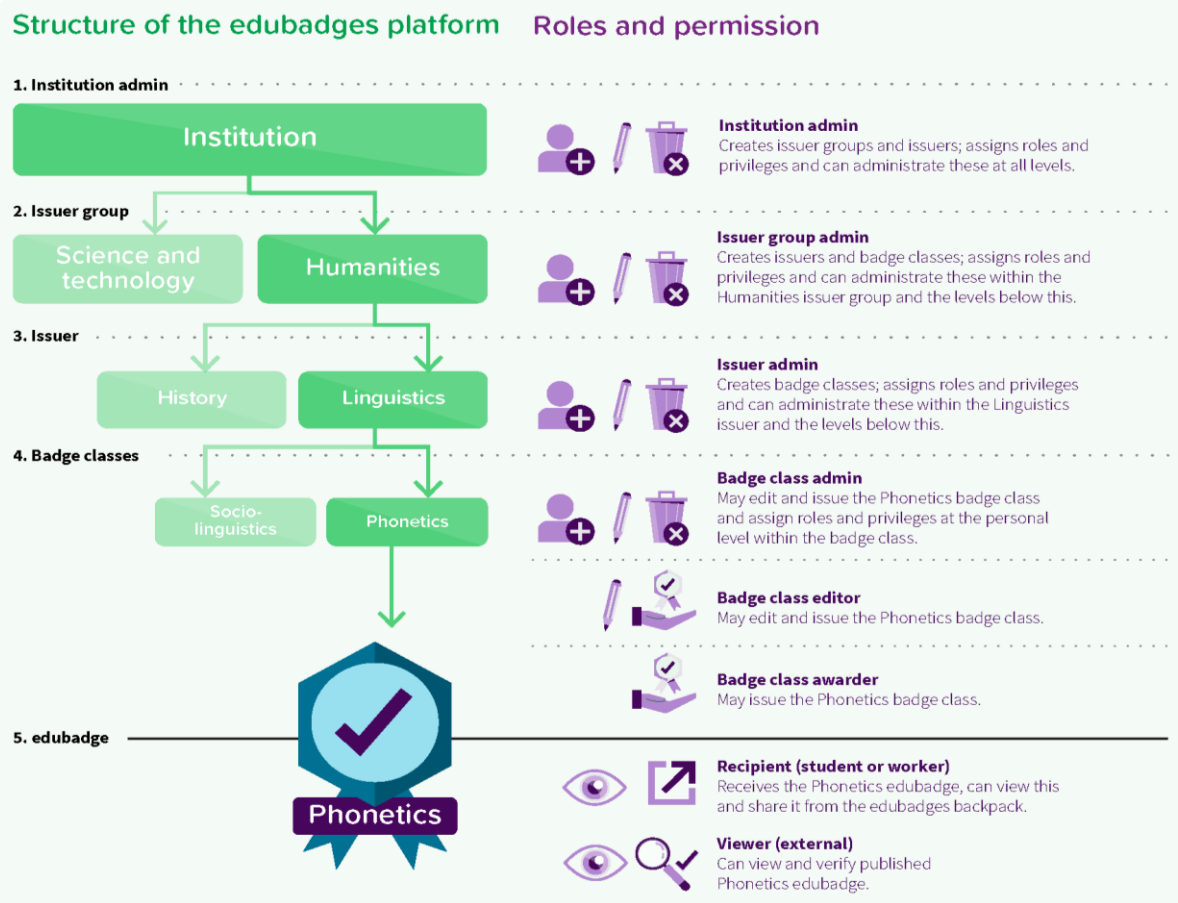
Structure of the edubadges platform

Roles and permission

1. Institution admin

Institution

Institution admin
Creates issuer groups and issuers; assigns roles and privileges and can administrate these at all levels.

2. Issuer group

Science and technology

Humanities

Issuer group admin
Creates issuers and badge classes; assigns roles and privileges and can administrate these within the Humanities issuer group and the levels below this.

3. Issuer

History

Linguistics

Issuer admin
Creates badge classes; assigns roles and privileges and can administrate these within the Linguistics issuer and the levels below this.

4. Badge classes

Sociolinguistics

Phonetics

Badge class admin
May edit and issue the Phonetics badge class and assign roles and privileges at the personal level within the badge class.

Badge class editor
May edit and issue the Phonetics badge class.

Badge class awarder
May issue the Phonetics badge class.

5. edubadge

Phonetics

Recipient (student or worker)
Receives the Phonetics edubadge, can view this and share it from the edubadges backpack.

Viewer (external)
Can view and verify published Phonetics edubadge.